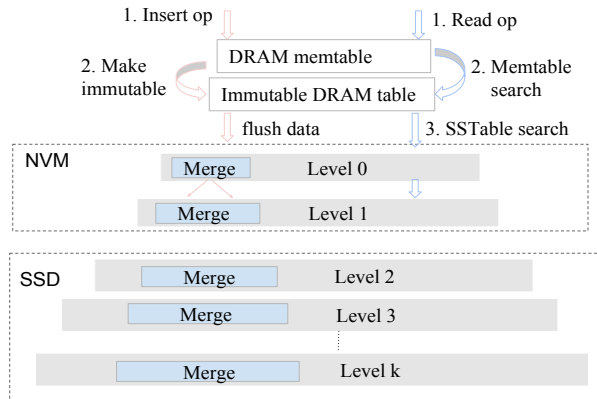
1. Insert op

1. Read op

DRAM memtable

2. Make immutable

2. Memtable search

Immutable DRAM table

flush data

3. SSTable search

NVM

Merge

Level 0

Merge

Level 1

SSD

Merge

Level 2

Merge

Level 3

Merge

Level k